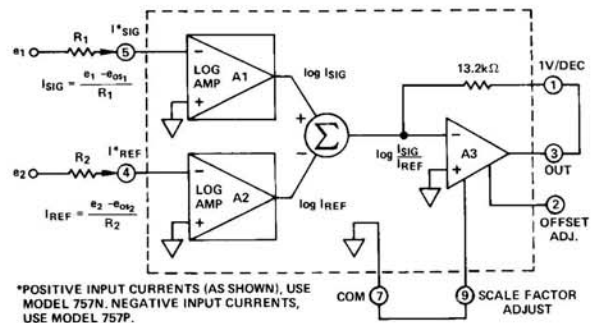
$e_1$ $R_1$ $I^*_{SIG}$ 5

$I_{SIG} = \frac{e_1 - e_{os_1}}{R_1}$

LOG AMP A1

log $I_{SIG}$

$e_2$ $R_2$ $I^*_{REF}$ 4

$I_{REF} = \frac{e_2 - e_{os_2}}{R_2}$

LOG AMP A2

log $I_{REF}$

$\Sigma$

13.2k$\Omega$

1V/DEC 1

log $\frac{I_{SIG}}{I_{REF}}$

A3

3 OUT

2 OFFSET ADJ.

*POSITIVE INPUT CURRENTS (AS SHOWN), USE MODEL 757N. NEGATIVE INPUT CURRENTS, USE MODEL 757P.

COM 7

9 SCALE FACTOR ADJUST